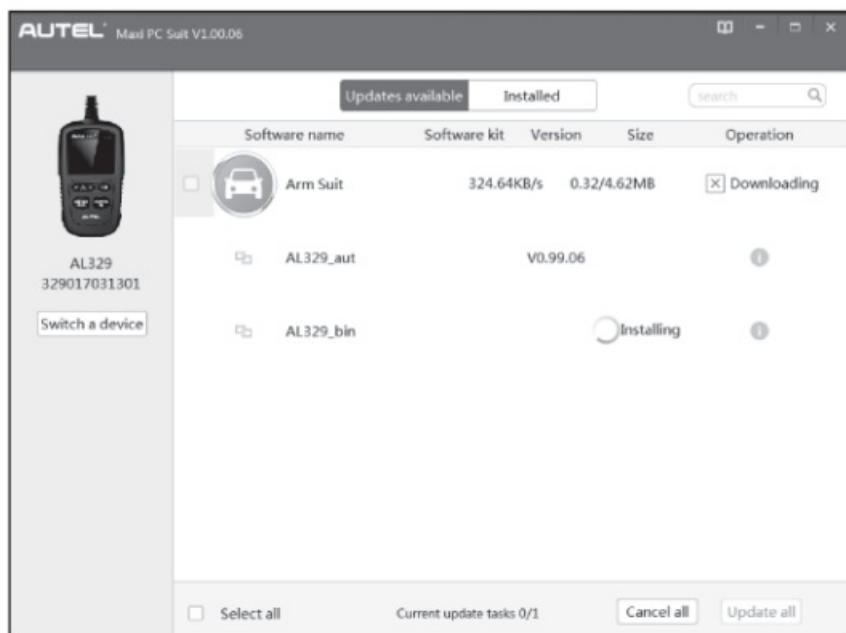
AUTEL Maxi PC Suit V1.00.06

AL329
329017031301

Switch a device

Updates available | Installed

search

| Software name | Software kit | Version | Size | Operation |
|---|---|---|---|---|
| Arm Suit | | 324.64KB/s | 0.32/4.62MB | Downloading |
| AL329_aut | | V0.99.06 | | |
| AL329_bin | | | Installing | |

Select all

Current update tasks 0/1

Cancel all

Update all